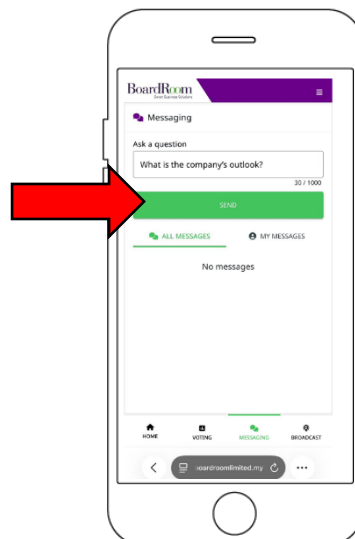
BoardRoom
Smart Business Solutions

Messaging

Ask a question

What is the company's outlook?

30 / 1000

SEND

ALL MESSAGES

MY MESSAGES

No messages

HOME

VOTING

MESSAGING

BROADCAST

oardroomlimited.my